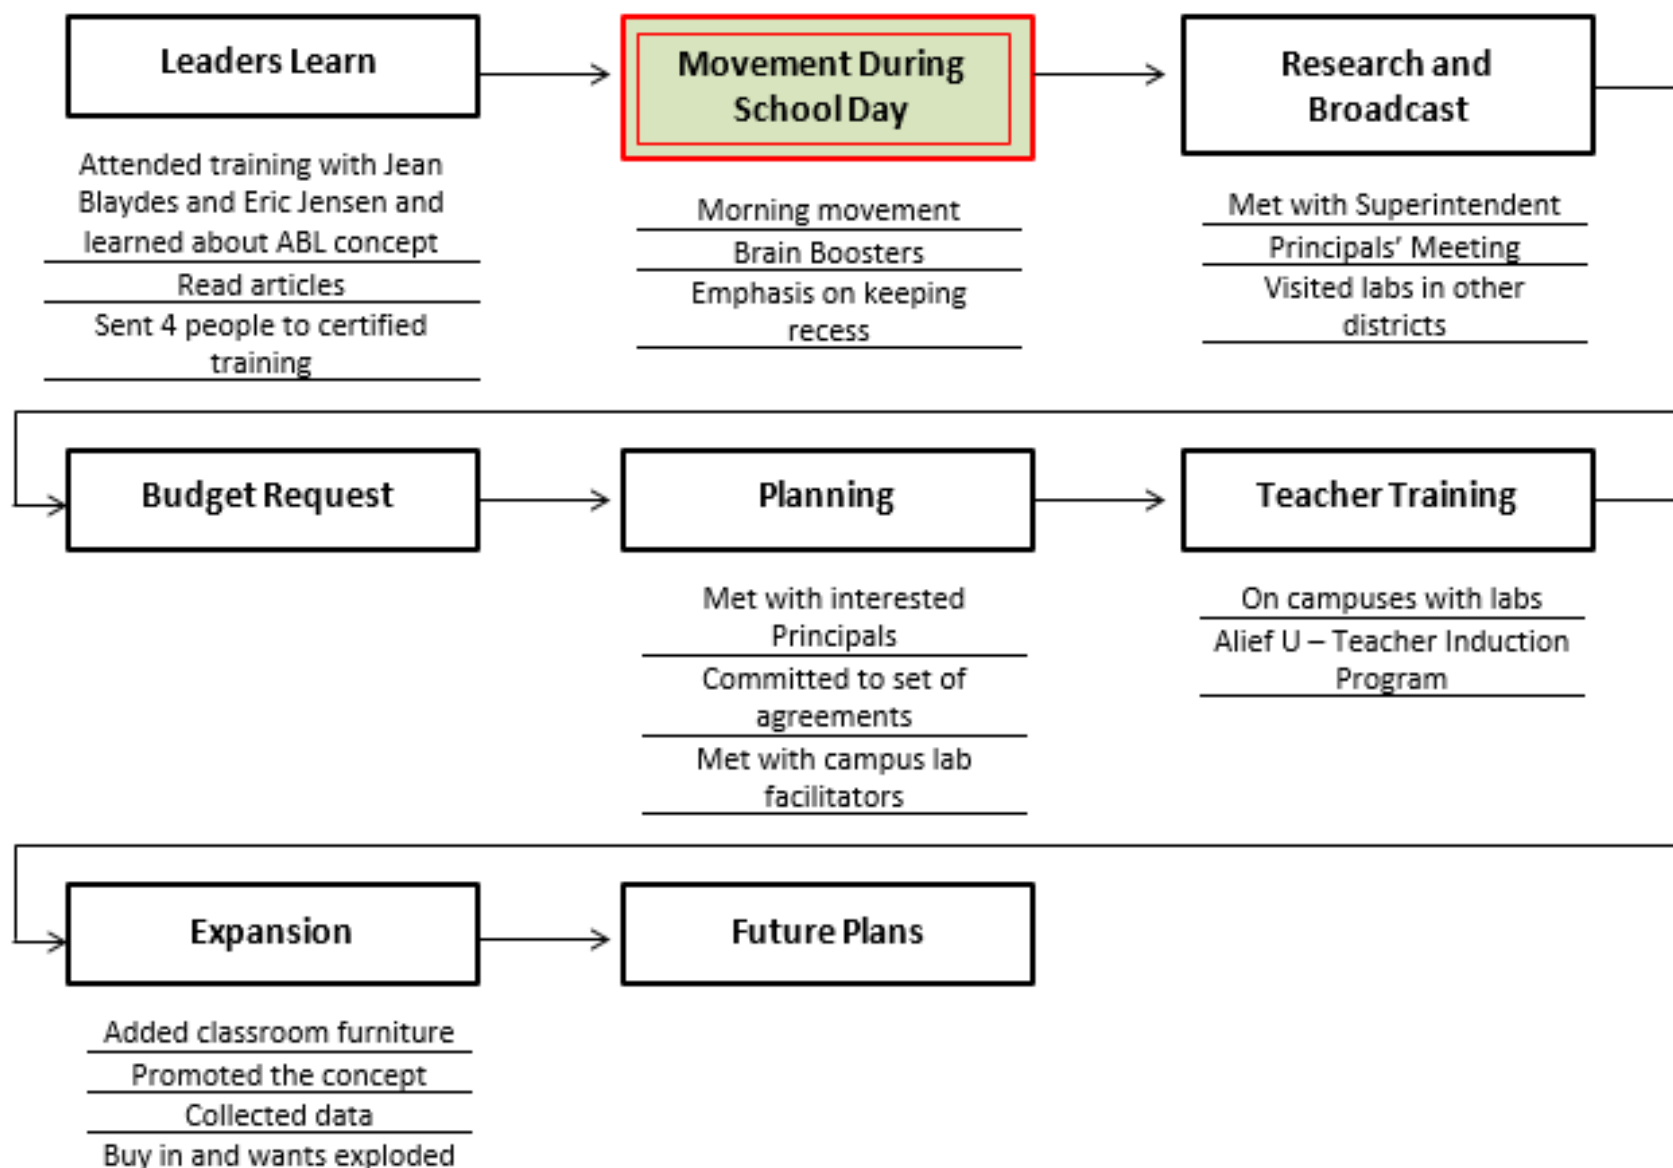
Leaders Learn

Attended training with Jean Blaydes and Eric Jensen and learned about ABL concept

Read articles

Sent 4 people to certified training

Movement During School Day

Morning movement

Brain Boosters

Emphasis on keeping recess

Research and Broadcast

Met with Superintendent

Principals' Meeting

Visited labs in other districts

Budget Request

Planning

Met with interested Principals

Committed to set of agreements

Met with campus lab facilitators

Teacher Training

On campuses with labs

Alief U – Teacher Induction Program

Expansion

Added classroom furniture

Promoted the concept

Collected data

Buy in and wants exploded

Future Plans